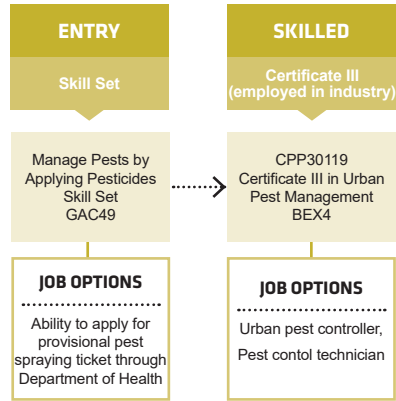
ENTRY

Skill Set

Manage Pests by Applying Pesticides Skill Set GAC49

JOB OPTIONS

Ability to apply for provisional pest spraying ticket through Department of Health

SKILLED

Certificate III (employed in industry)

CPP30119 Certificate III in Urban Pest Management BEX4

JOB OPTIONS

Urban pest controller,

Pest contol technician